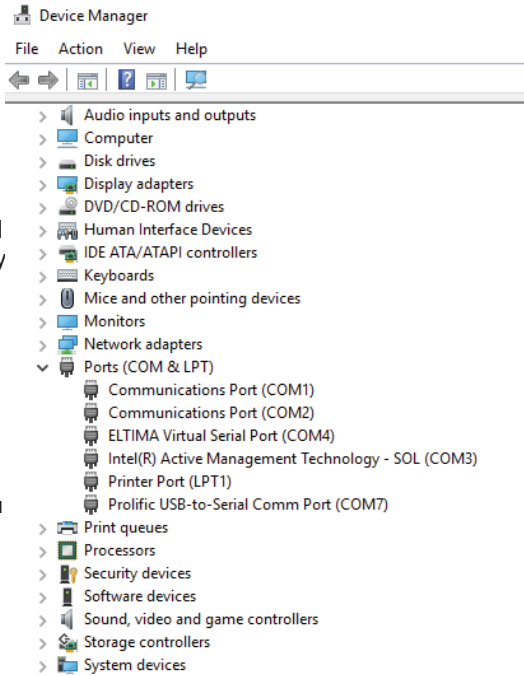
Device Manager

File Action View Help

Audio inputs and outputs
Computer
Disk drives
Display adapters
DVD/CD-ROM drives
Human Interface Devices
IDE ATA/ATAPI controllers
Keyboards
Mice and other pointing devices
Monitors
Network adapters
Ports (COM & LPT)
Communications Port (COM1)
Communications Port (COM2)
ELTIMA Virtual Serial Port (COM4)
Intel(R) Active Management Technology - SOL (COM3)
Printer Port (LPT1)
Prolific USB-to-Serial Comm Port (COM7)
Print queues
Processors
Security devices
Software devices
Sound, video and game controllers
Storage controllers
System devices